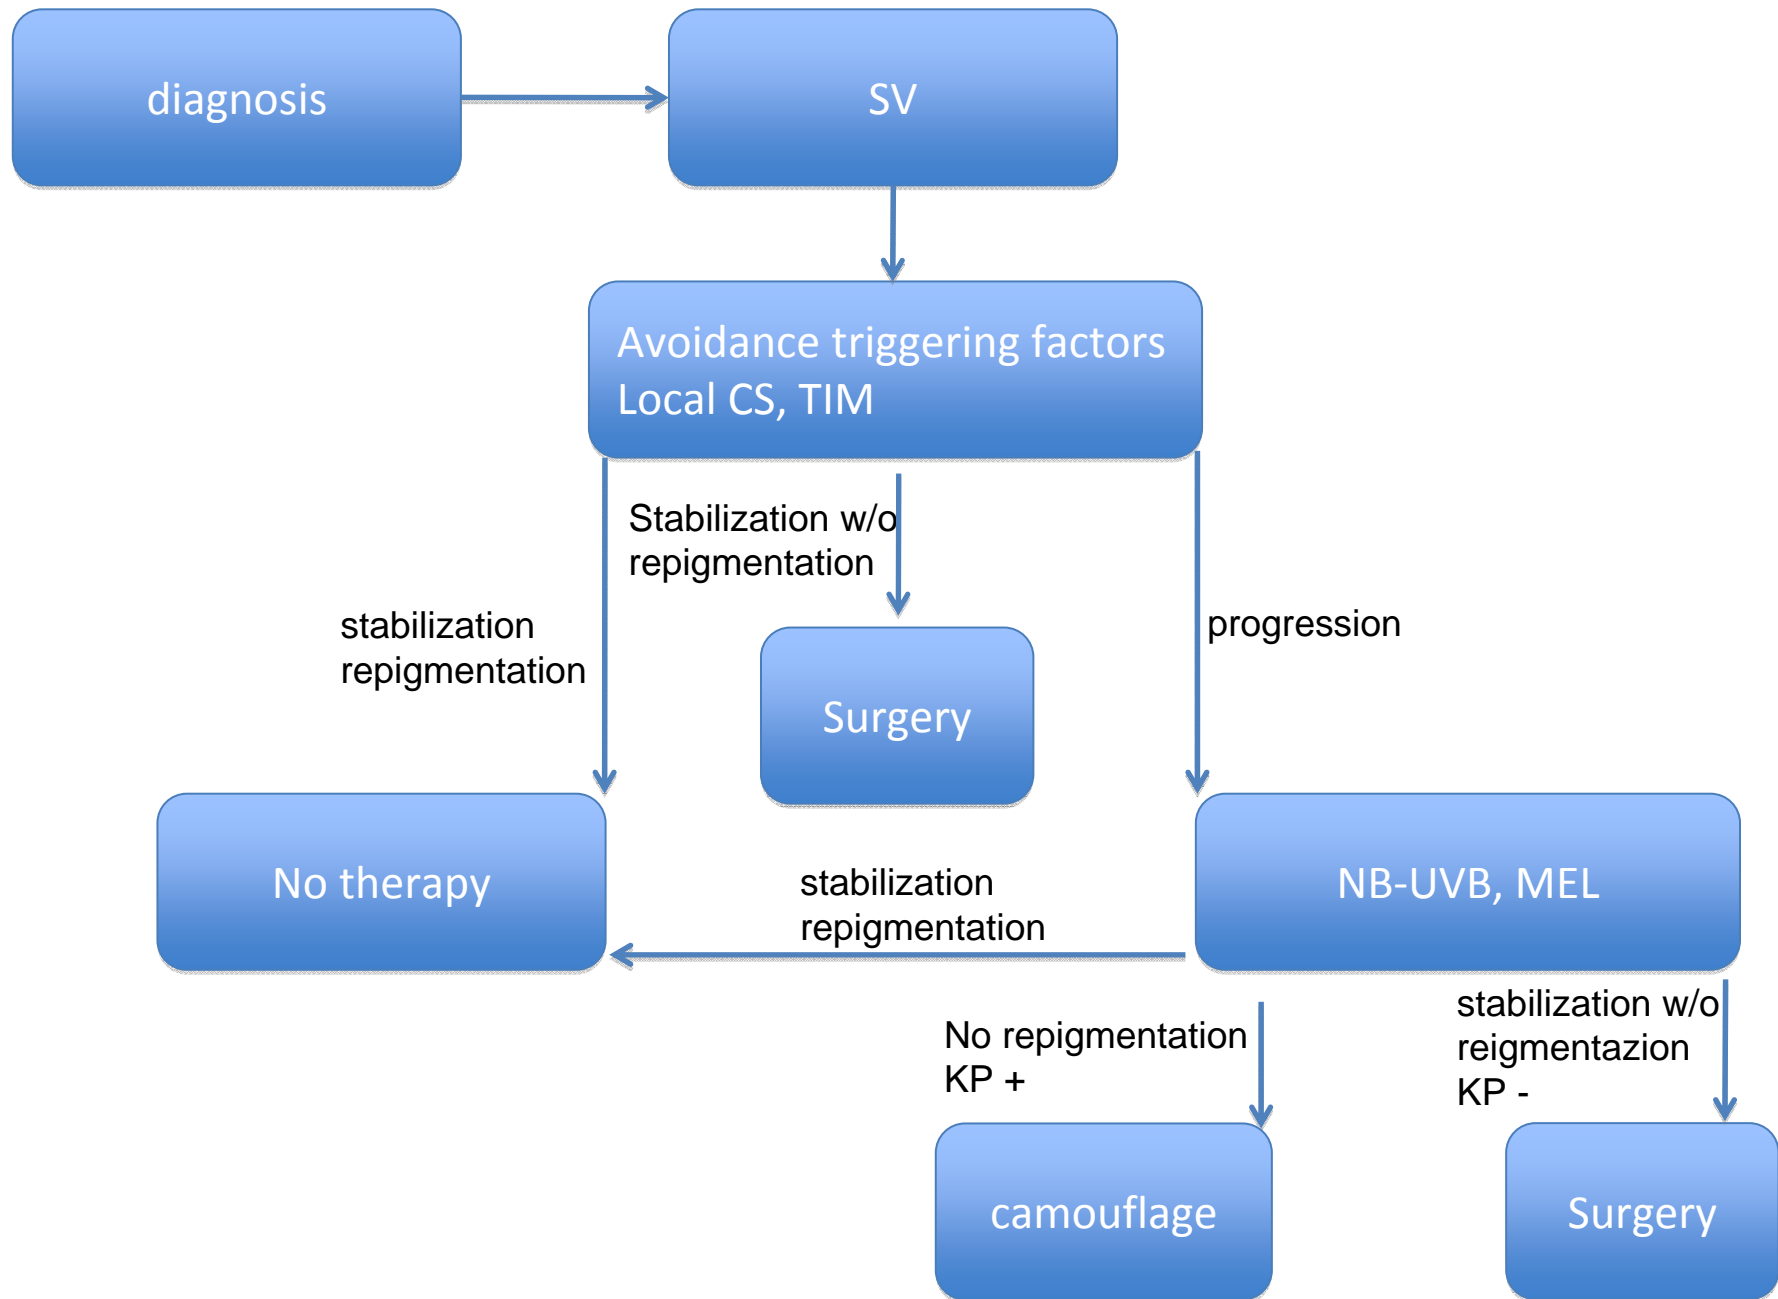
diagnosis

SV

Avoidance triggering factors
Local CS, TIM

Stabilization w/o repigmentation

stabilization repigmentation

progression

Surgery

No therapy

stabilization repigmentation

NB-UVB, MEL

No repigmentation
KP +

stabilization w/o reigmentazion
KP -

camouflage

Surgery